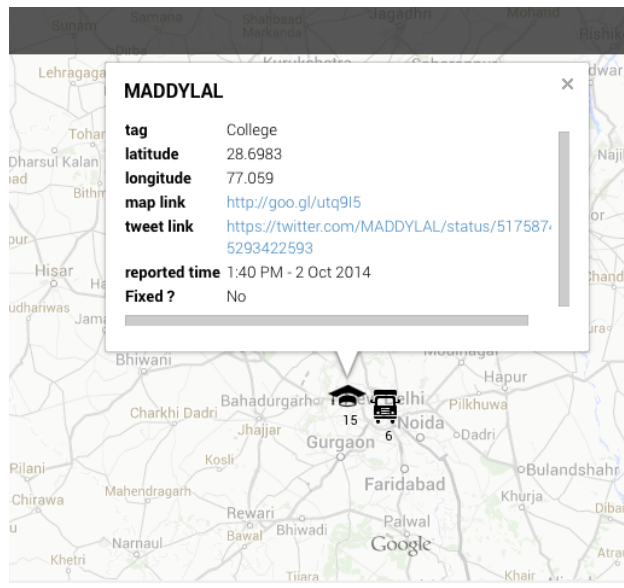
Sunam Samana Shahbad Markanda Jagadhri Mohand Rishik
Lehragaga Kurukshetra Saharanpur dwar
Tohan
Dharsul Kalan
Bithm
Hisar
udhanwas Jam
Najib
or
Chand
ura

MADDYLAL

×

| tag | College |
|---|---|
| latitude | 28.6983 |
| longitude | 77.059 |
| map link | http://goo.gl/utq9l5 |
| tweet link | https://twitter.com/MADDYLAL/status/5175874 5293422593 |
| reported time | 1:40 PM - 2 Oct 2014 |
| Fixed ? | No |

Bhiwani Moradnagar
Hapur
Charkhi Dadri Bahadurgarh Delhi Pilkhuwa
15 6 Noida
Jhajjar Dadri
Gurgaon
Kosli
Pilani Bulandshahr
Faridabad
Chirawa Mahendragarh Khurja
Rewari Palwal Dibai
Narnaul Bawal Bhiwadi
Google
Khetri Tijara Khair Atrau